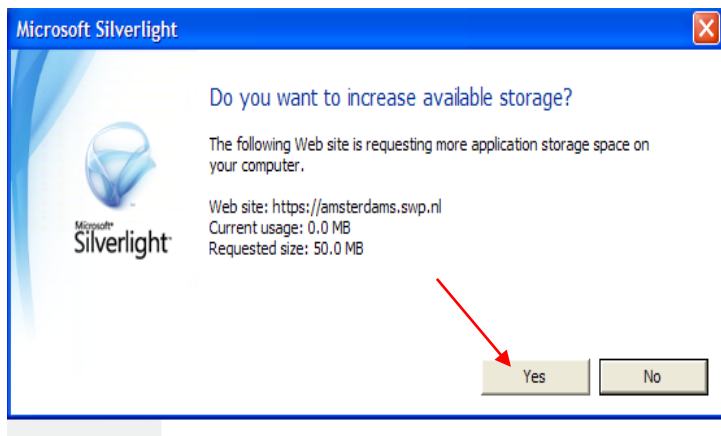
Microsoft Silverlight

Microsoft® Silverlight™

Do you want to increase available storage?

The following Web site is requesting more application storage space on your computer.

Web site: https://amsterdams.swp.nl
Current usage: 0.0 MB
Requested size: 50.0 MB

Yes

No